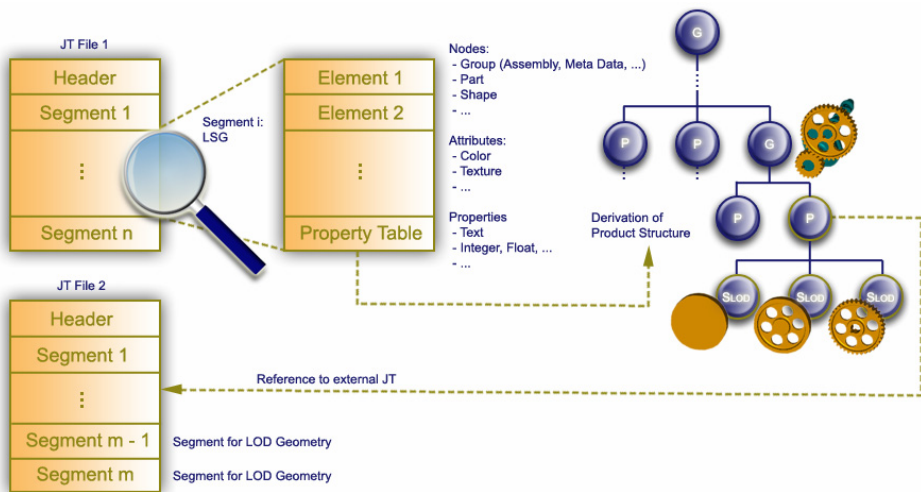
JT File 1

Header
Segment 1
⋮
Segment n

Segment i:
LSG

Element 1
Element 2
⋮
Property Table

Nodes:
- Group (Assembly, Meta Data, ...)
- Part
- Shape
- ...

Attributes:
- Color
- Texture
- ...

Properties
- Text
- Integer, Float, ...
- ...

Derivation of
Product Structure

G
P
P
G
P
P
SLOD
SLOD
SLOD

JT File 2

Header
Segment 1
⋮
Segment m - 1
Segment m

Reference to external JT

Segment for LOD Geometry
Segment for LOD Geometry